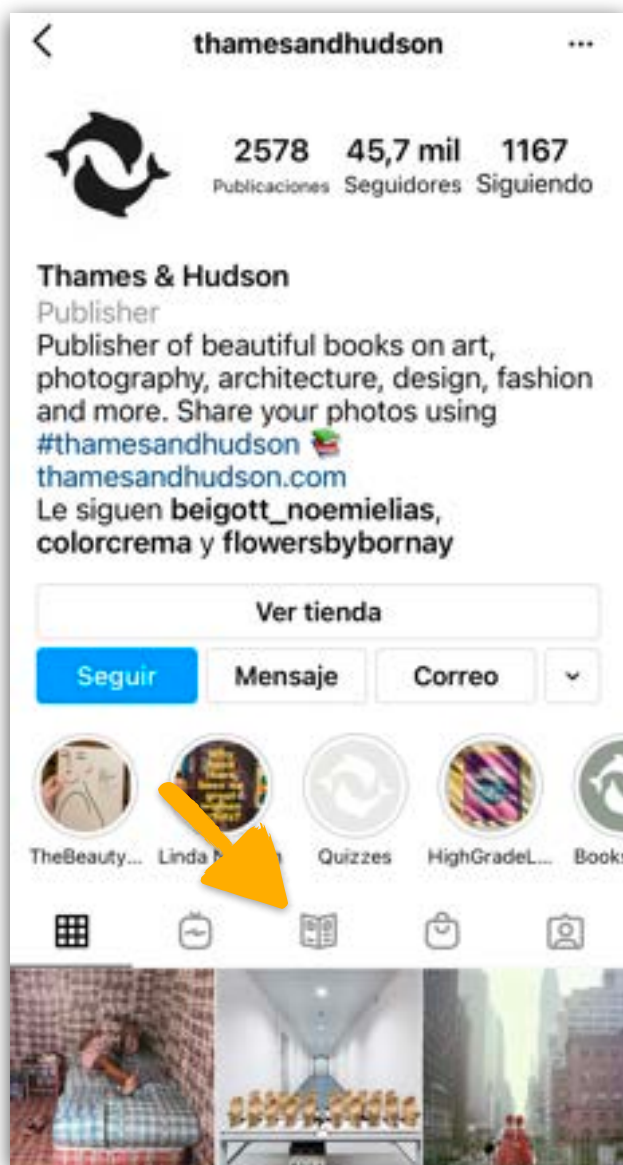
thamesandhudson

2578 Publicaciones
45,7 mil Seguidores
1167 Siguiendo

Thames & Hudson
Publisher
Publisher of beautiful books on art, photography, architecture, design, fashion and more. Share your photos using #thamesandhudson 📚
thamesandhudson.com
Le siguen beigott_noemielias, colorcrema y flowersbybornay

Ver tienda

Seguir
Mensaje
Correo

TheBeauty...
Linda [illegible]
Quizzes
HighGradeL...
Books